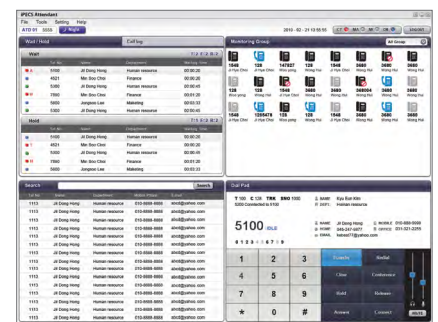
iPECS Attendant

File Tools Setting Help

ATD 01 5555 Night

2010 - 02 - 21 10:55:55

Unlock

Wait / Hold

Call log

Wait

| | Tel No. | Name | Department | Waiting Time |
|---|---|---|---|---|
| | 5100 | Jil Dong Hong | Human resource | 00:00:20 |
| | 4521 | Min Soo Choi | Finance | 00:00:20 |
| | 5300 | Jil Dong Hong | Human resource | 00:00:45 |
| | 7560 | Min Soo Choi | Finance | 00:01:20 |
| | 5600 | Jongsoo Lee | Making | 00:03:33 |
| | 5100 | Jil Dong Hong | Human resource | 00:00:45 |

Hold

| | Tel No. | Name | Department | Waiting Time |
|---|---|---|---|---|
| | 5100 | Jil Dong Hong | Human resource | 00:00:20 |
| | 4521 | Min Soo Choi | Finance | 00:00:20 |
| | 5300 | Jil Dong Hong | Human resource | 00:00:45 |
| | 7560 | Min Soo Choi | Finance | 00:01:20 |
| | 5600 | Jongsoo Lee | Making | 00:03:33 |

Monitoring Group

All Group

Search

Search

| Tel No. | Name | Department | Mobile Phone | E-mail |
|---|---|---|---|---|
| 1113 | Jil Dong Hong | Human resource | 010-8888-8888 | abcd@yahoo.com |
| 1113 | Jil Dong Hong | Human resource | 010-8888-8888 | abcd@yahoo.com |
| 1113 | Jil Dong Hong | Human resource | 010-8888-8888 | abcd@yahoo.com |
| 1113 | Jil Dong Hong | Human resource | 010-8888-8888 | abcd@yahoo.com |
| 1113 | Jil Dong Hong | Human resource | 010-8888-8888 | abcd@yahoo.com |
| 1113 | Jil Dong Hong | Human resource | 010-8888-8888 | abcd@yahoo.com |
| 1113 | Jil Dong Hong | Human resource | 010-8888-8888 | abcd@yahoo.com |
| 1113 | Jil Dong Hong | Human resource | 010-8888-8888 | abcd@yahoo.com |
| 1113 | Jil Dong Hong | Human resource | 010-8888-8888 | abcd@yahoo.com |
| 1113 | Jil Dong Hong | Human resource | 010-8888-8888 | abcd@yahoo.com |
| 1113 | Jil Dong Hong | Human resource | 010-8888-8888 | abcd@yahoo.com |
| 1113 | Jil Dong Hong | Human resource | 010-8888-8888 | abcd@yahoo.com |

Dial Pad

5100 IDLE

Jil Dong Hong
Human resource
010-888-8888
abcd@yahoo.com

1 2 3
4 5 6
7 8 9
* 0 #

Transfer
Redial
Close
Conference
Hold
Release
Answer
Connect